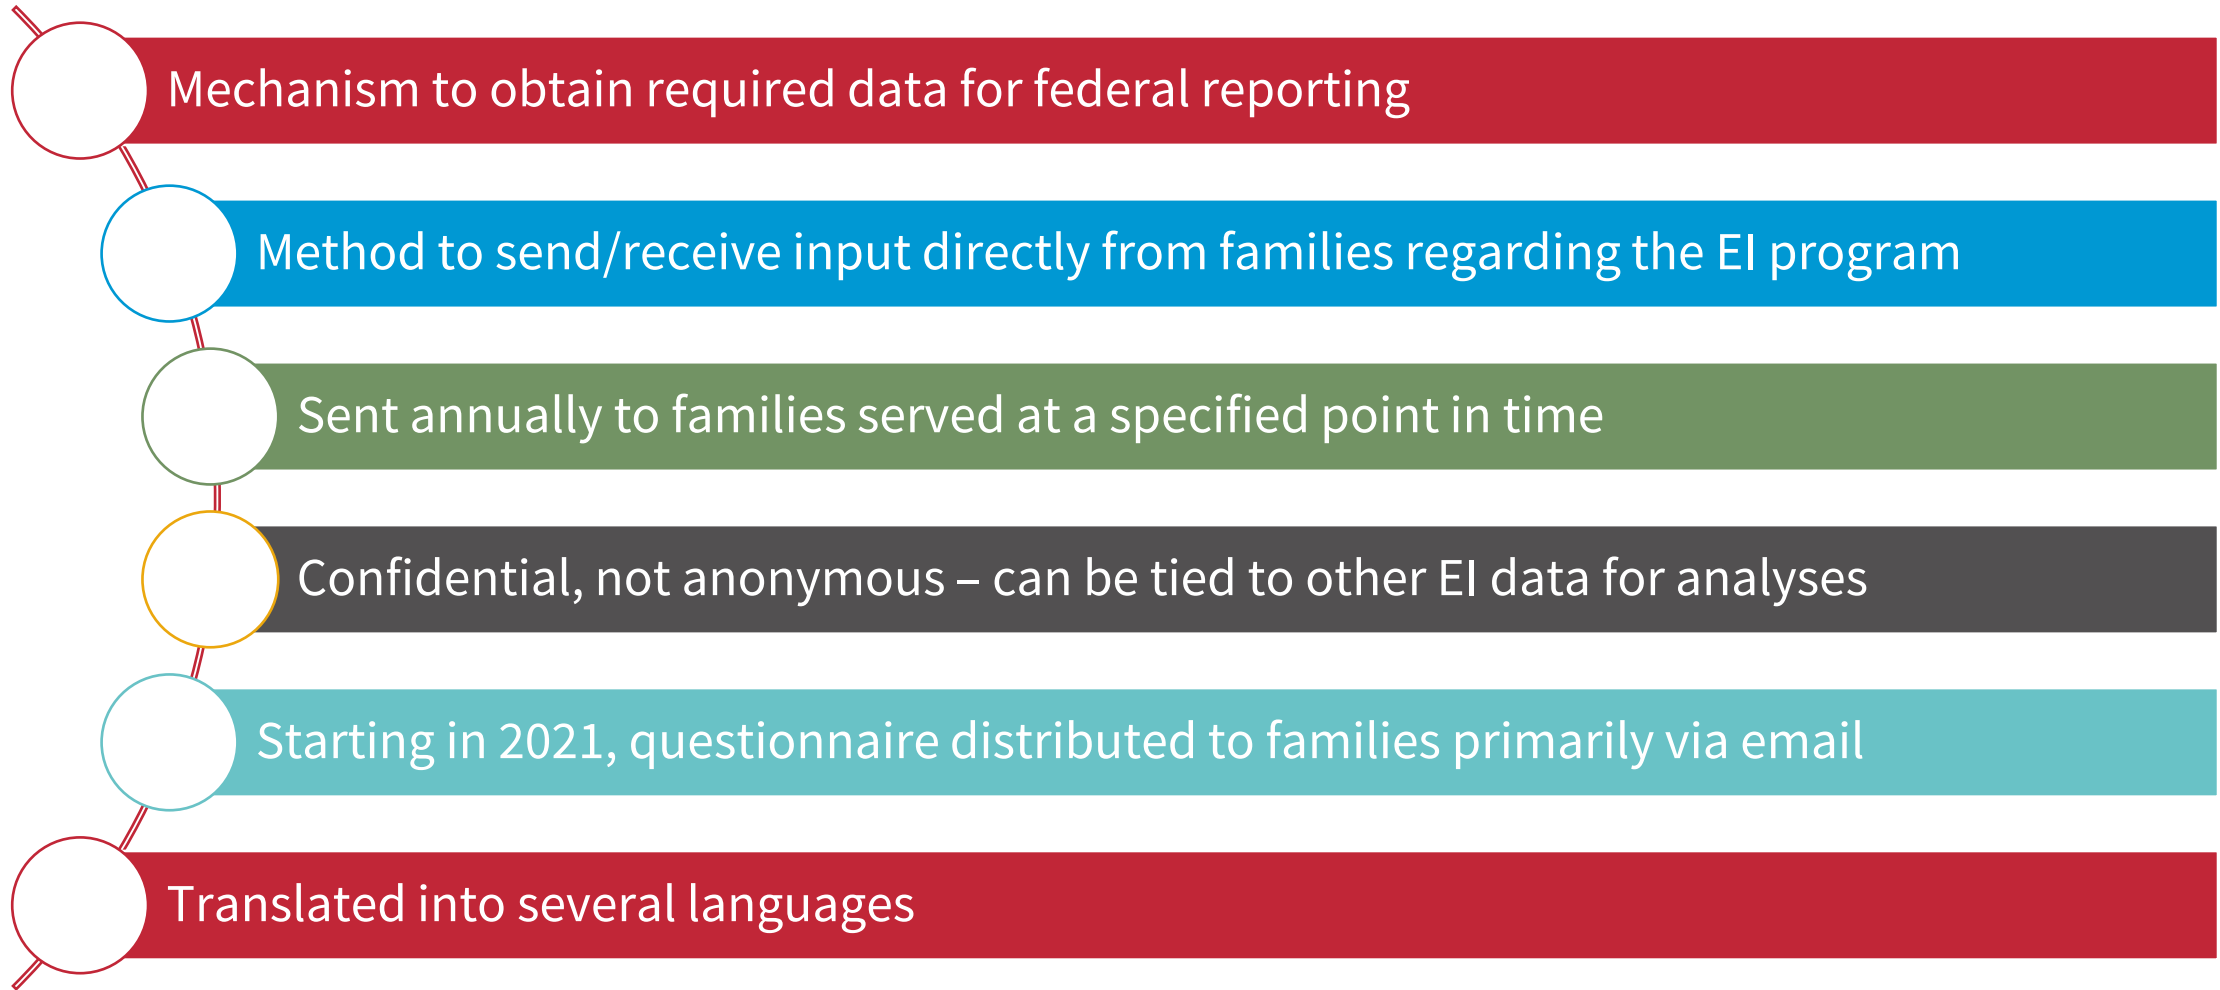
Mechanism to obtain required data for federal reporting

Method to send/receive input directly from families regarding the EI program

Sent annually to families served at a specified point in time

Confidential, not anonymous – can be tied to other EI data for analyses

Starting in 2021, questionnaire distributed to families primarily via email

Translated into several languages